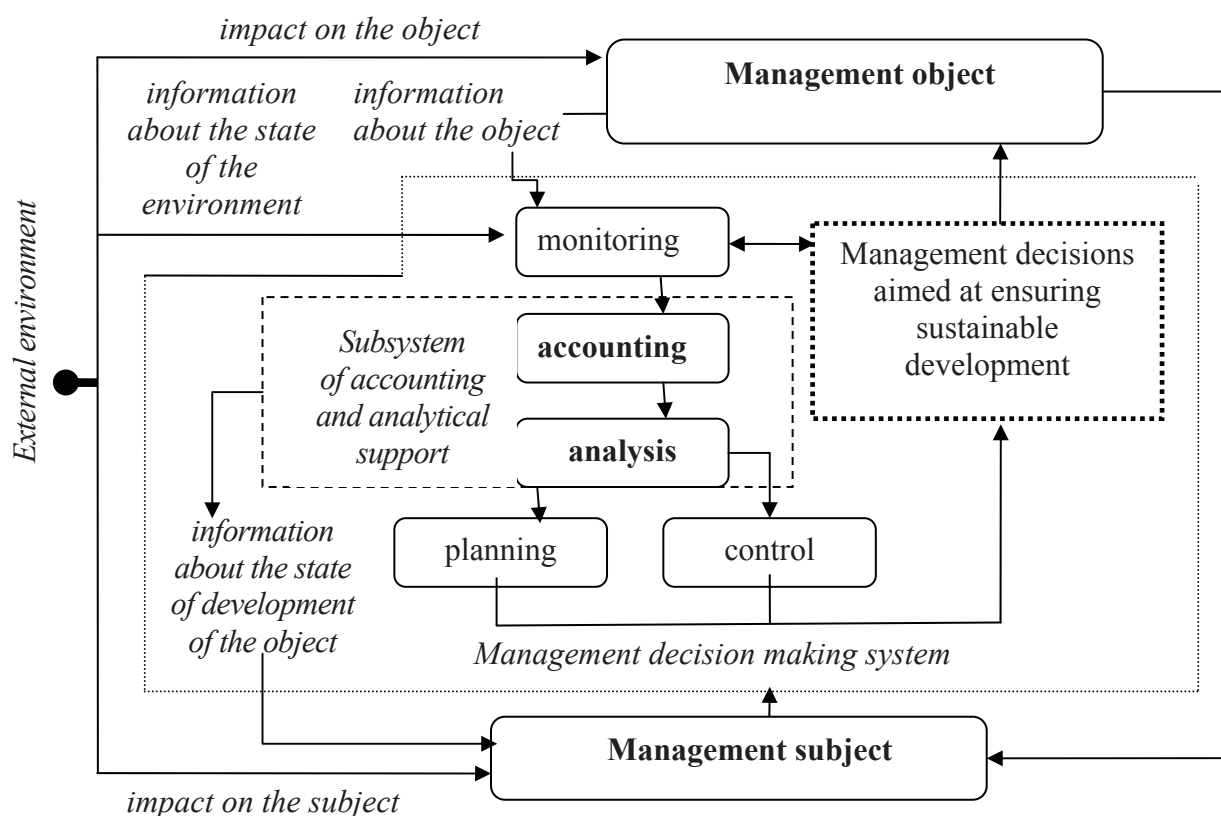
impact on the object

Management object

information about the state of the environment

information about the object

External environment

monitoring

Management decisions aimed at ensuring sustainable development

Subsystem of accounting and analytical support

accounting

analysis

information about the state of development of the object

planning

control

Management decision making system

Management subject

impact on the subject